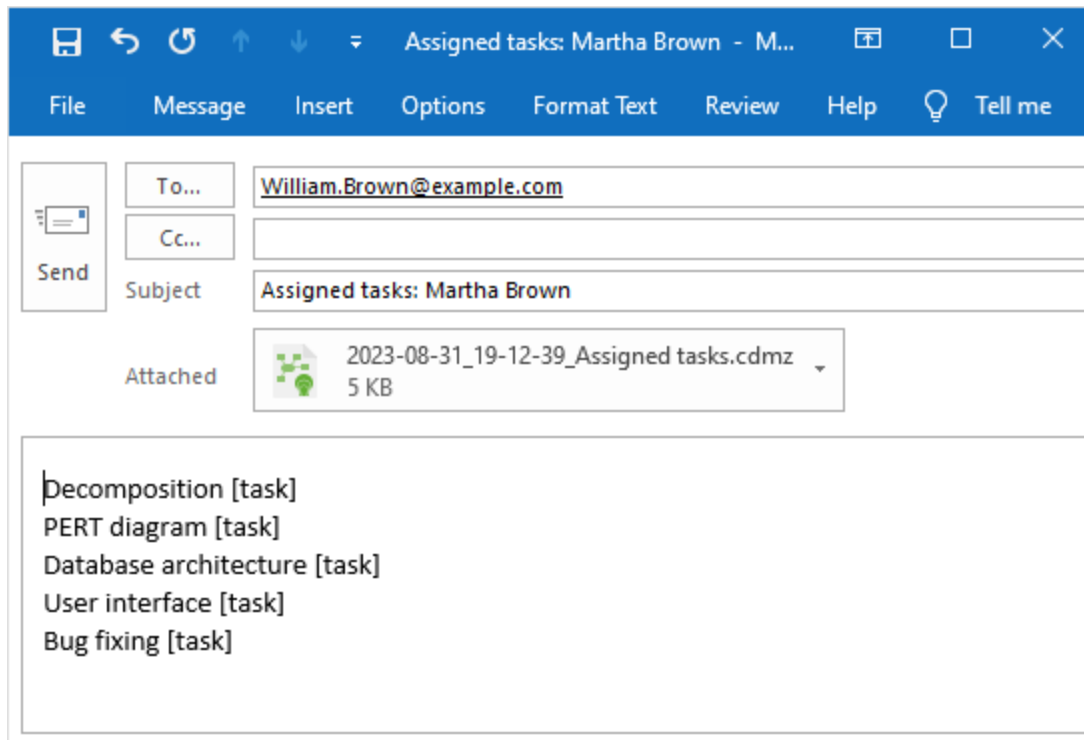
Assigned tasks: Martha Brown - M...

File Message Insert Options Format Text Review Help Tell me

Send

To...
William.Brown@example.com

Cc...

Subject
Assigned tasks: Martha Brown

Attached
2023-08-31_19-12-39_Assigned tasks.cdmz
5 KB

Decomposition [task]
PERT diagram [task]
Database architecture [task]
User interface [task]
Bug fixing [task]